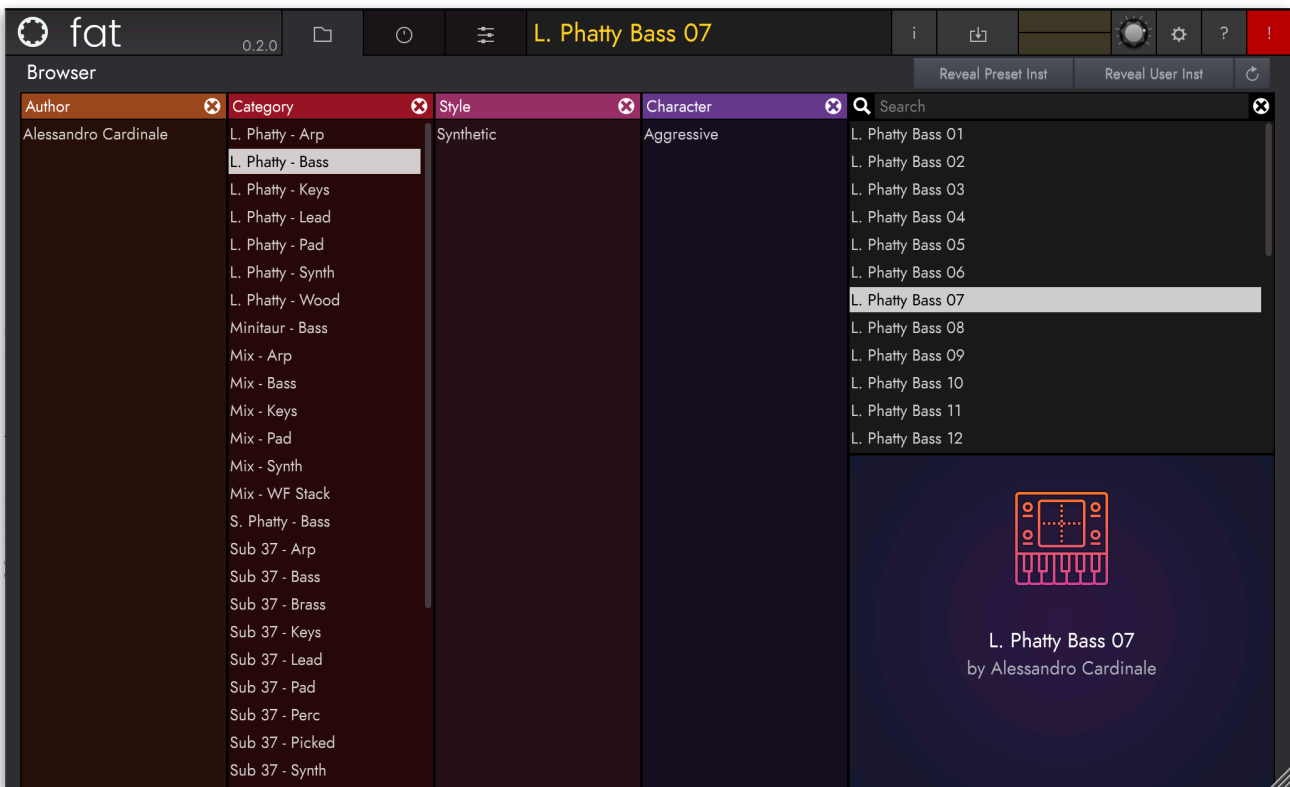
fat 0.2.0

L. Phatty Bass 07

i ? !

Browser

Reveal Preset Inst Reveal User Inst

Author

Alessandro Cardinale

Category

L. Phatty - Arp
L. Phatty - Bass
L. Phatty - Keys
L. Phatty - Lead
L. Phatty - Pad
L. Phatty - Synth
L. Phatty - Wood
Minitaur - Bass
Mix - Arp
Mix - Bass
Mix - Keys
Mix - Pad
Mix - Synth
Mix - WF Stack
S. Phatty - Bass
Sub 37 - Arp
Sub 37 - Bass
Sub 37 - Brass
Sub 37 - Keys
Sub 37 - Lead
Sub 37 - Pad
Sub 37 - Perc
Sub 37 - Picked
Sub 37 - Synth

Style

Synthetic

Character

Aggressive

Search

L. Phatty Bass 01
L. Phatty Bass 02
L. Phatty Bass 03
L. Phatty Bass 04
L. Phatty Bass 05
L. Phatty Bass 06
L. Phatty Bass 07
L. Phatty Bass 08
L. Phatty Bass 09
L. Phatty Bass 10
L. Phatty Bass 11
L. Phatty Bass 12

L. Phatty Bass 07
by Alessandro Cardinale